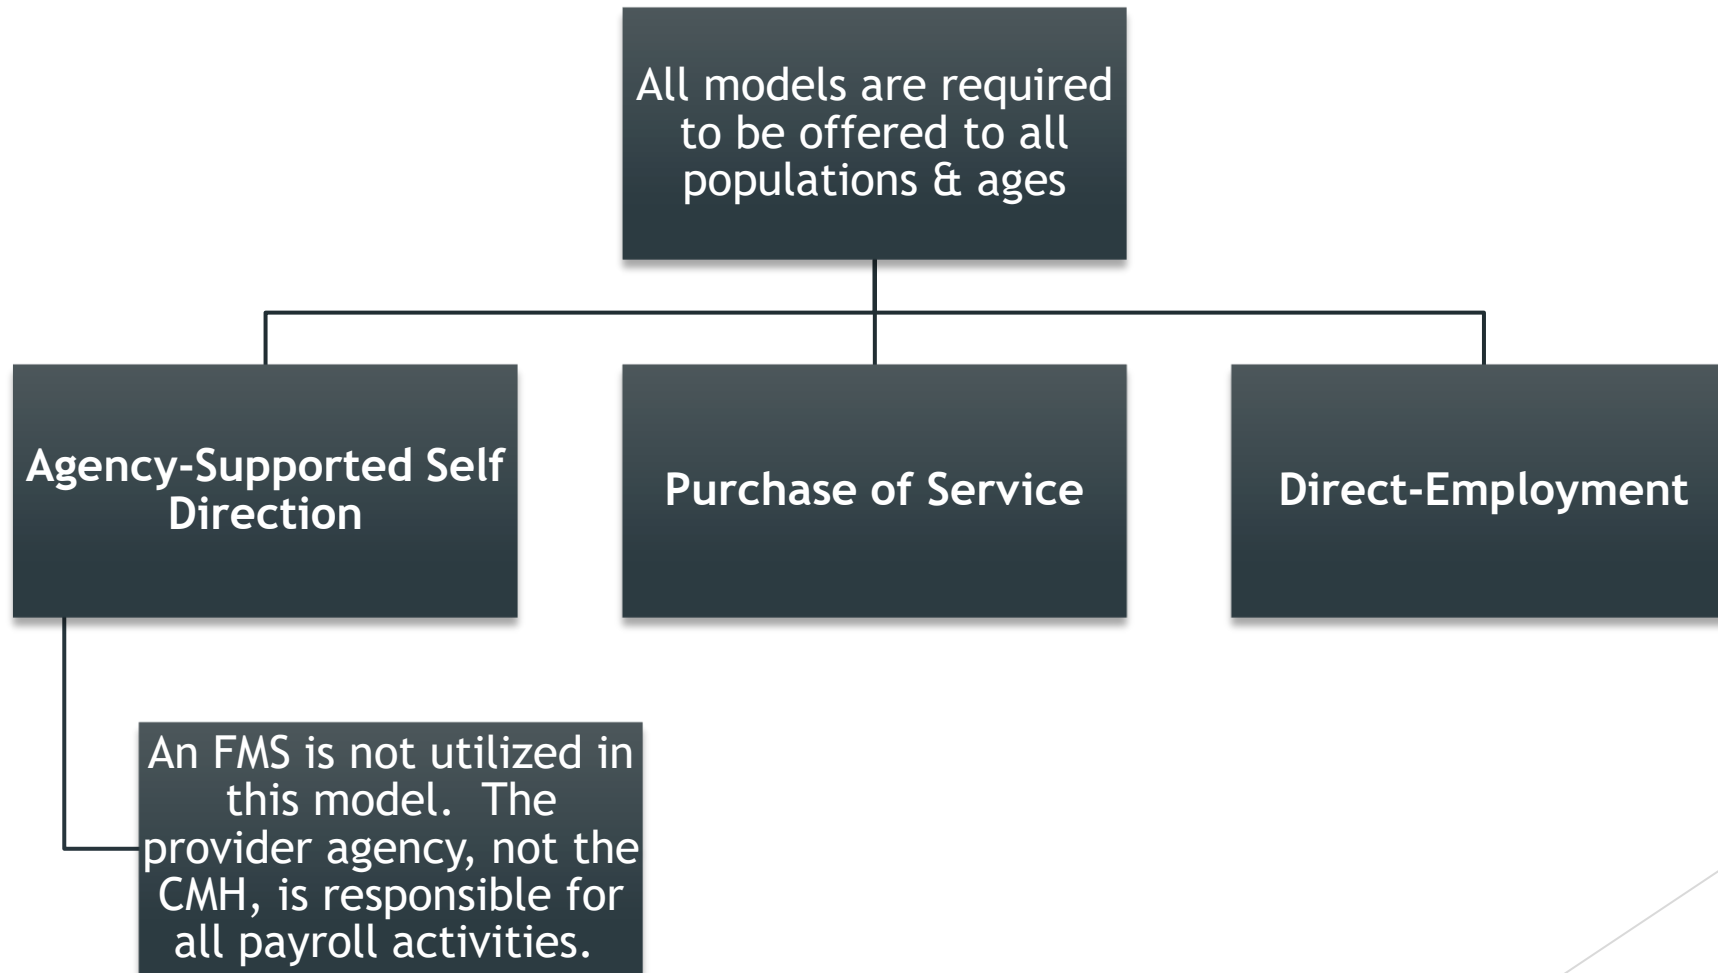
All models are required to be offered to all populations & ages

Agency-Supported Self Direction

Purchase of Service

Direct-Employment

An FMS is not utilized in this model.  The provider agency, not the CMH, is responsible for all payroll activities.